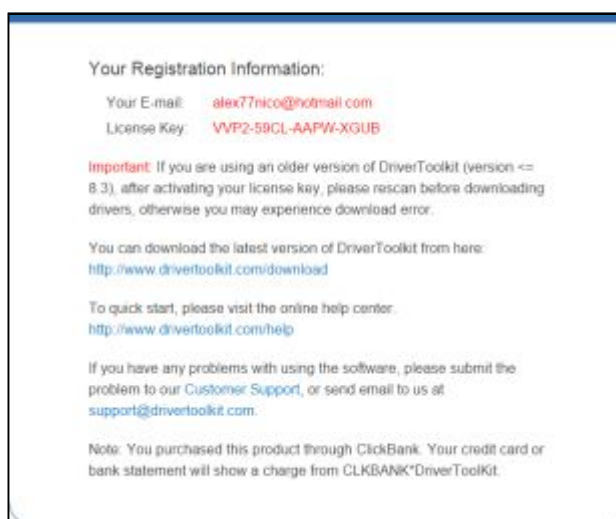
Your Registration Information:

Your E-mail: alex77nico@hotmail.com

License Key: VVP2-59CL-AAPW-XGUB

Important: If you are using an older version of DriverToolkit (version <= 8.3), after activating your license key, please rescan before downloading drivers, otherwise you may experience download error.

You can download the latest version of DriverToolkit from here: http://www.drivertoolkit.com/download

To quick start, please visit the online help center. http://www.drivertoolkit.com/help

If you have any problems with using the software, please submit the problem to our Customer Support, or send email to us at support@drivertoolkit.com.

Note: You purchased this product through ClickBank. Your credit card or bank statement will show a charge from CLKBANK*DriverToolKit.